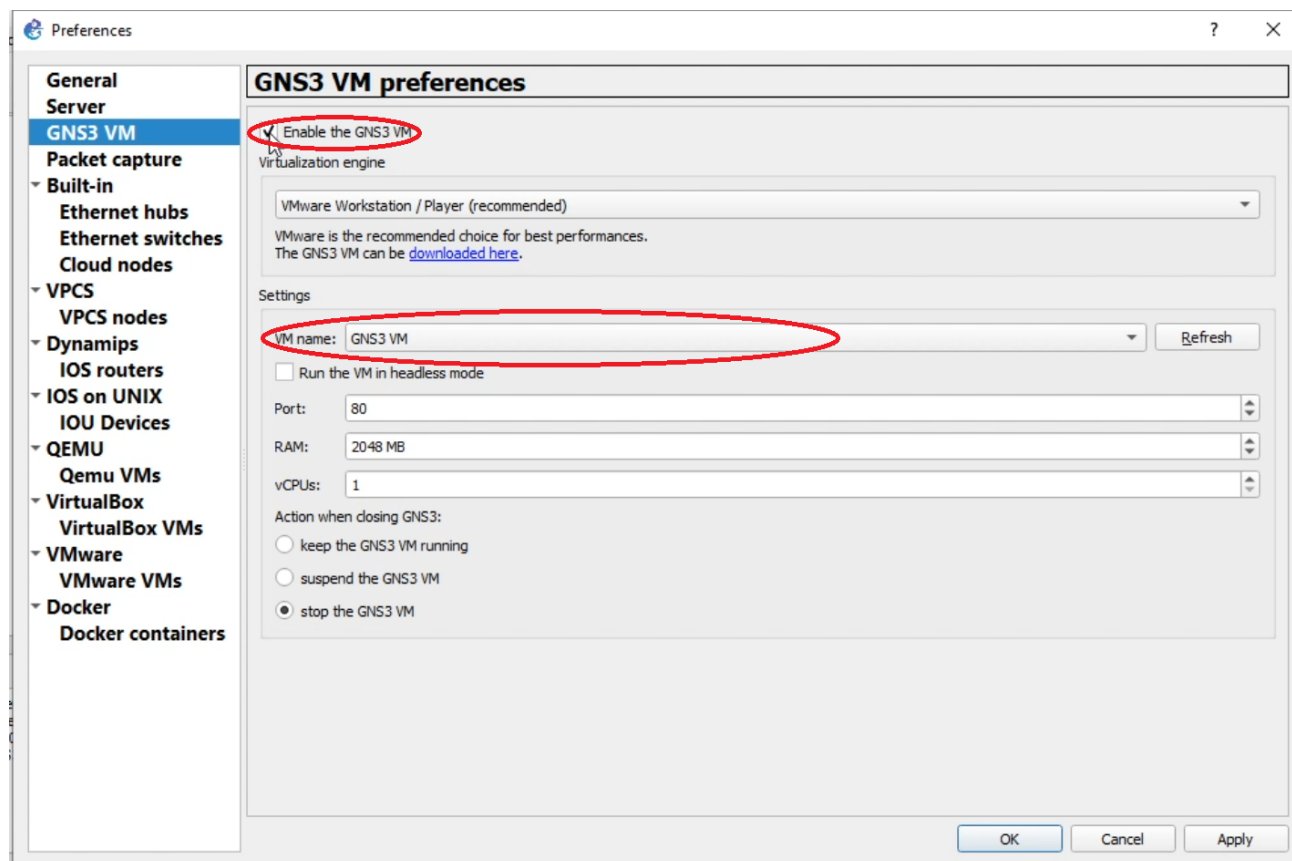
Preferences

?

General
Server
GNS3 VM
Packet capture
Built-in
Ethernet hubs
Ethernet switches
Cloud nodes
VPCS
VPCS nodes
Dynamips
IOS routers
IOS on UNIX
IOU Devices
QEMU
Qemu VMs
VirtualBox
VirtualBox VMs
VMware
VMware VMs
Docker
Docker containers

GNS3 VM preferences

Enable the GNS3 VM

Virtualization engine

VMware Workstation / Player (recommended)

VMware is the recommended choice for best performances.
The GNS3 VM can be downloaded here.

Settings

VM name: GNS3 VM

Refresh

Run the VM in headless mode

Port: 80

RAM: 2048 MB

vCPUs: 1

Action when closing GNS3:

keep the GNS3 VM running

suspend the GNS3 VM

stop the GNS3 VM

OK

Cancel

Apply